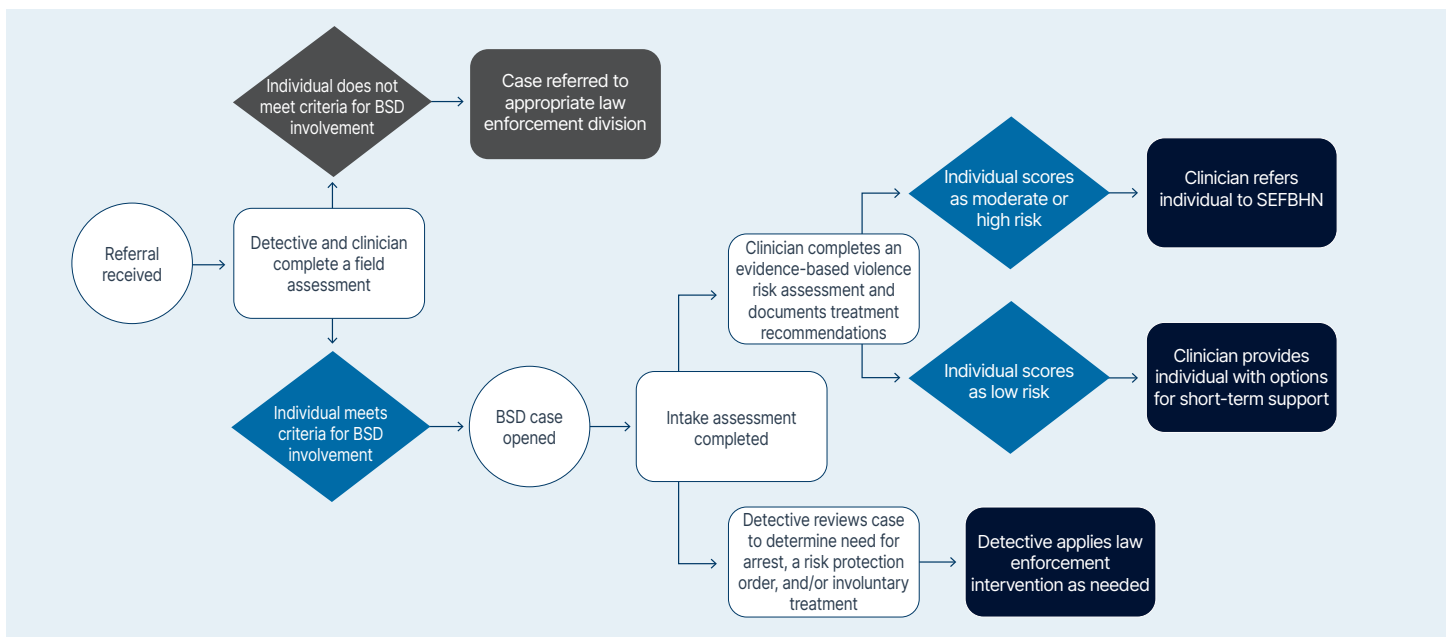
Referral received

Detective and clinician complete a field assessment

Individual does not meet criteria for BSD involvement

Case referred to appropriate law enforcement division

Individual meets criteria for BSD involvement

BSD case opened

Intake assessment completed

Clinician completes an evidence-based violence risk assessment and documents treatment recommendations

Individual scores as moderate or high risk

Clinician refers individual to SEFBHN

Individual scores as low risk

Clinician provides individual with options for short-term support

Detective reviews case to determine need for arrest, a risk protection order, and/or involuntary treatment

Detective applies law enforcement intervention as needed